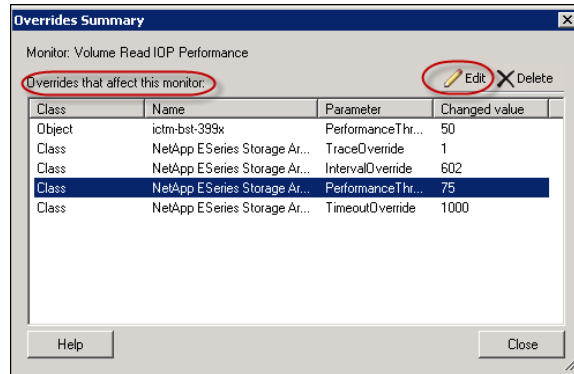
Overrides Summary

Monitor: Volume Read IOP Performance

Overrides that affect this monitor:

Edit Delete

| Class | Name | Parameter | Changed value |
|---|---|---|---|
| Object | ictm-bst-399x | PerformanceThr... | 50 |
| Class | NetApp ESeries Storage Ar... | TraceOverride | 1 |
| Class | NetApp ESeries Storage Ar... | IntervalOverride | 602 |
| Class | NetApp ESeries Storage Ar... | PerformanceThr... | 75 |
| Class | NetApp ESeries Storage Ar... | TimeoutOverride | 1000 |

Help

Close